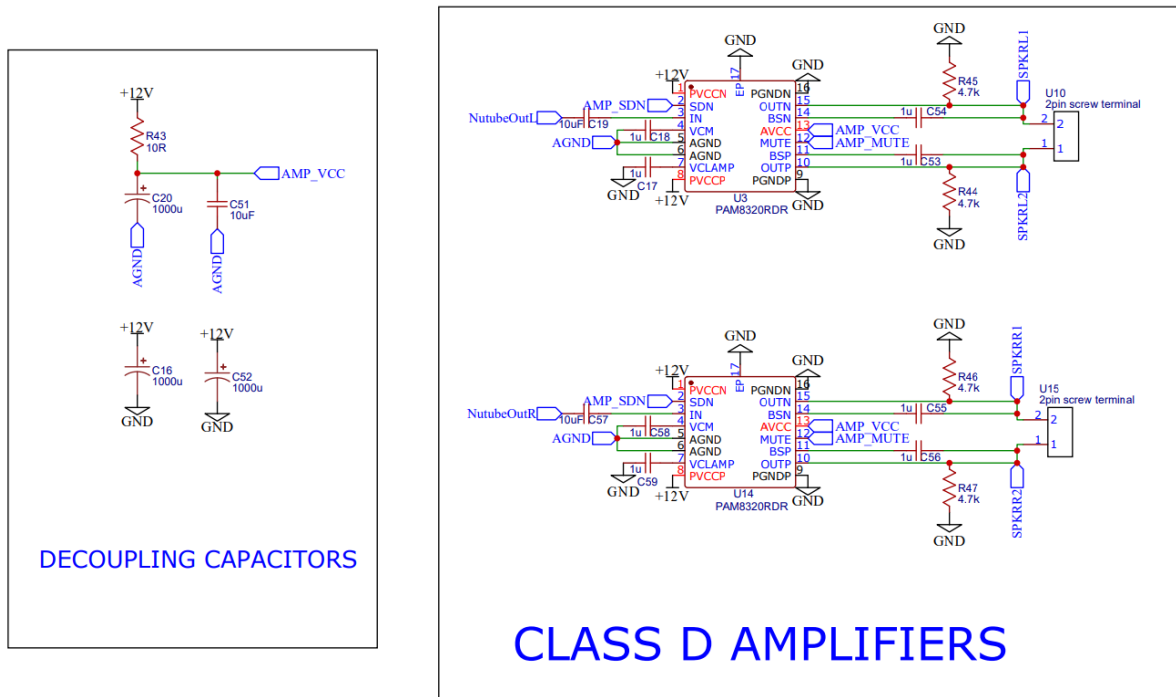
+12V
R43
10R
AMP_VCC
C20
1000u
C51
10uF
AGND
AGND
+12V
C16
1000u
GND
+12V
C52
1000u
GND

DECOUPLING CAPACITORS

GND
+12V
EP 17
GND
GND
NutubeOutL
AMP_SDN
10uF C19
AGND
1u C18
1u
C17
GND
+12V
1 PVCCN
2 SDN
3 IN
4 VCM
5 AGND
6 AGND
7 VCLAMP
8 PVCCP
U3
PAM8320RDR
PGNDN 16
OUTN 15
BSN 14
AVCC 13
MUTE 12
BSP 11
OUTP 10
PGNDP 9
AMP_VCC
AMP_MUTE
1u C54
1u C53
R45
4.7k
R44
4.7k
GND
SPKRL1
SPKRL2
U10
2pin screw terminal
2
1
2
1

GND
+12V
EP 17
GND
GND
NutubeOutR
AMP_SDN
10uF C57
AGND
1u C58
1u
C59
GND
+12V
1 PVCCN
2 SDN
3 IN
4 VCM
5 AGND
6 AGND
7 VCLAMP
8 PVCCP
U14
PAM8320RDR
PGNDN 16
OUTN 15
BSN 14
AVCC 13
MUTE 12
BSP 11
OUTP 10
PGNDP 9
AMP_VCC
AMP_MUTE
1u C55
1u C56
R46
4.7k
R47
4.7k
GND
SPKRR1
SPKRR2
U15
2pin screw terminal
2
1
2
1

CLASS D AMPLIFIERS